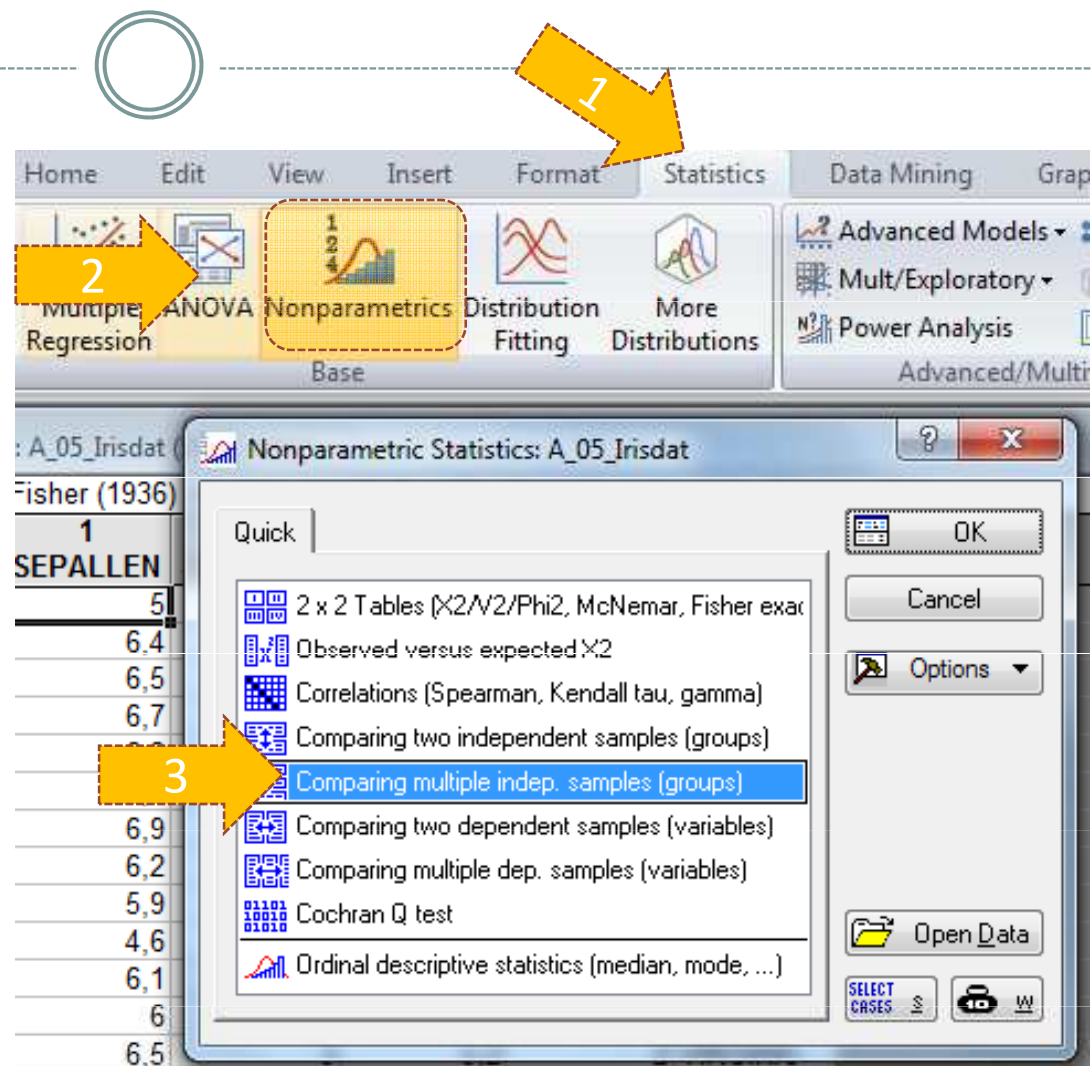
1

Home Edit View Insert Format Statistics Data Mining Grap

2

Multiple Regression ANOVA Nonparametrics Distribution Fitting More Distributions

Base

Advanced Models
Mult/Exploratory
Power Analysis

Advanced/Multi

: A_05_Irisdat (

Fisher (1936)

1
SEPALLEN

5
6,4
6,5
6,7
6,9
6,2
5,9
4,6
6,1
6
6,5

Nonparametric Statistics: A_05_Irisdat

Quick

2 x 2 Tables (X2/V2/Phi2, McNemar, Fisher exac
Observed versus expected X2
Correlations (Spearman, Kendall tau, gamma)
Comparing two independent samples (groups)

3

Comparing multiple indep. samples (groups)
Comparing two dependent samples (variables)
Comparing multiple dep. samples (variables)
Cochran Q test
Ordinal descriptive statistics (median, mode, ...)

OK
Cancel
Options
Open Data
SELECT CASES S
W